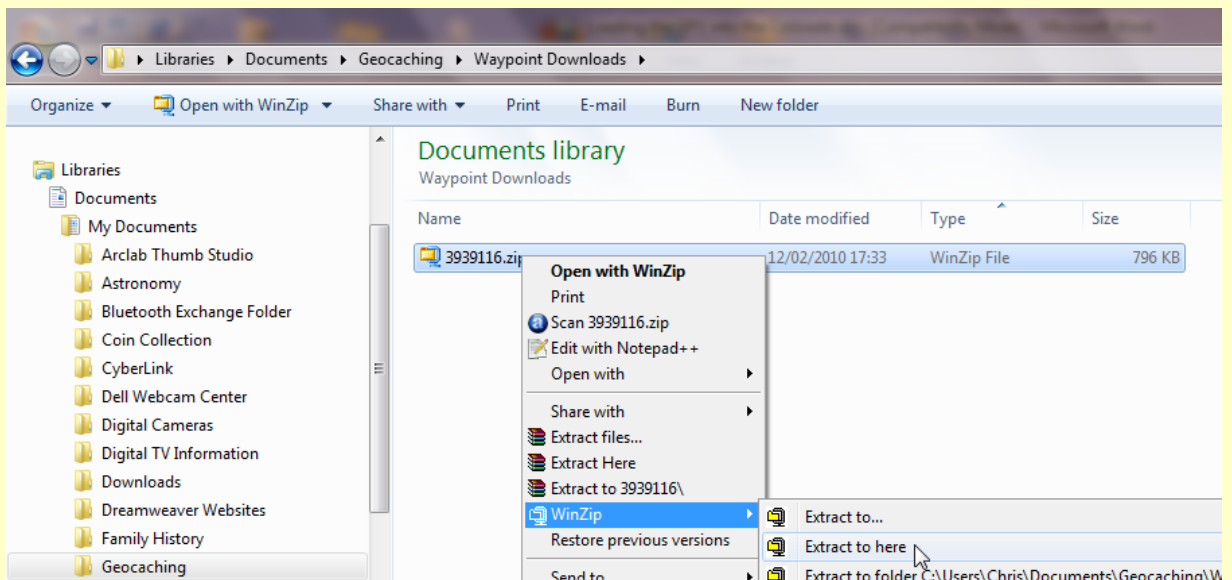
Libraries ▸ Documents ▸ Geocaching ▸ Waypoint Downloads ▸

Organize ▾ Open with WinZip ▾ Share with ▾ Print E-mail Burn New folder

Libraries
Documents
My Documents
Arclab Thumb Studio
Astronomy
Bluetooth Exchange Folder
Coin Collection
CyberLink
Dell Webcam Center
Digital Cameras
Digital TV Information
Downloads
Dreamweaver Websites
Family History
Geocaching

Documents library
Waypoint Downloads

| Name | Date modified | Type | Size |
|---|---|---|---|
| 3939116.zip | 12/02/2010 17:33 | WinZip File | 796 KB |

Open with WinZip
Print
Scan 3939116.zip
Edit with Notepad++
Open with
Share with
Extract files...
Extract Here
Extract to 3939116\
WinZip
Restore previous versions
Send to

Extract to...
Extract to here
Extract to folder C:\Users\Chris\Documents\Geocaching\W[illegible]